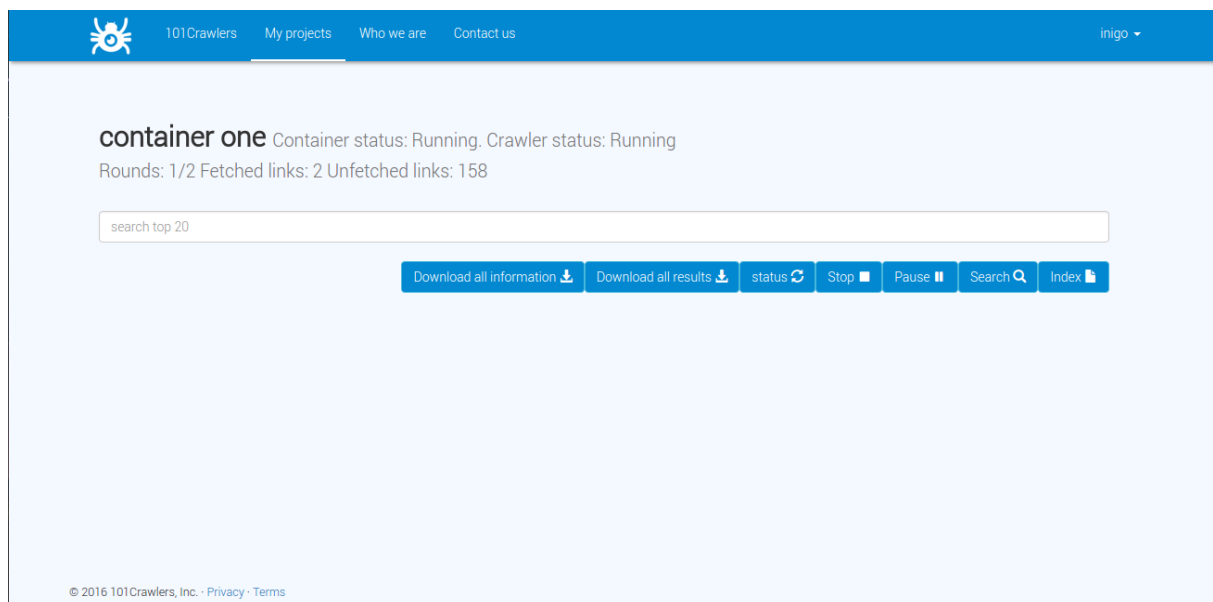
101Crawlers My projects Who we are Contact us inigo

container one Container status: Running. Crawler status: Running
Rounds: 1/2 Fetched links: 2 Unfetched links: 158

search top 20

Download all information Download all results status Stop Pause Search Index

© 2016 101Crawlers, Inc. · Privacy · Terms